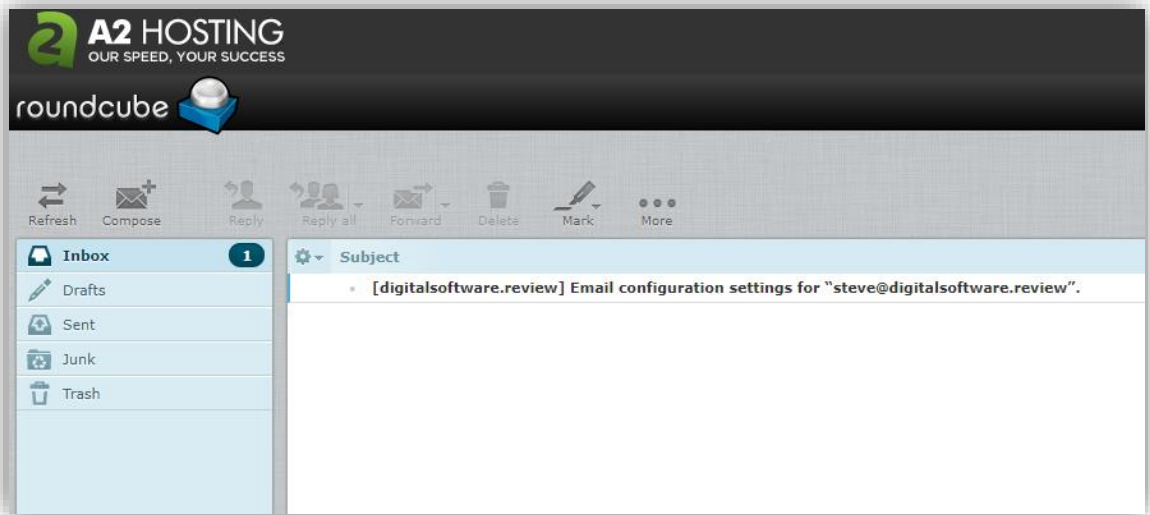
A2 HOSTING
OUR SPEED, YOUR SUCCESS

roundcube

Refresh Compose Reply Reply all Forward Delete Mark More

Inbox 1
Drafts
Sent
Junk
Trash

Subject
[digitalsoftware.review] Email configuration settings for "steve@digitalsoftware.review".